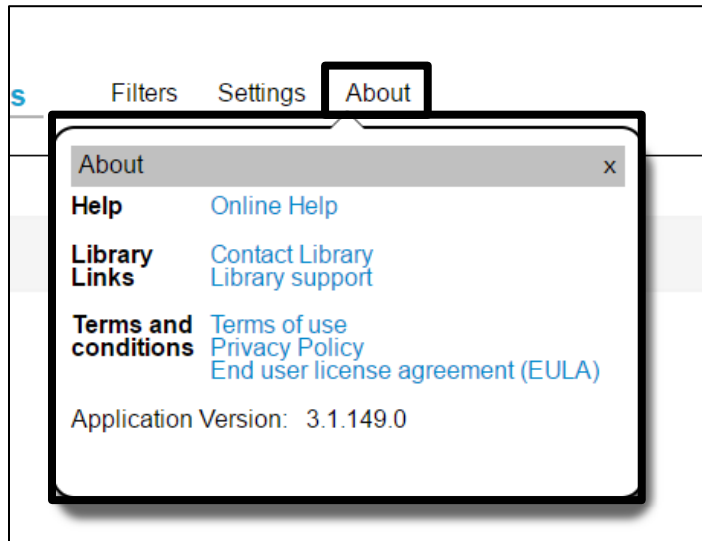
s

Filters Settings About

About x

Help Online Help

Library Links Contact Library
Library support

Terms and conditions Terms of use
Privacy Policy
End user license agreement (EULA)

Application Version: 3.1.149.0